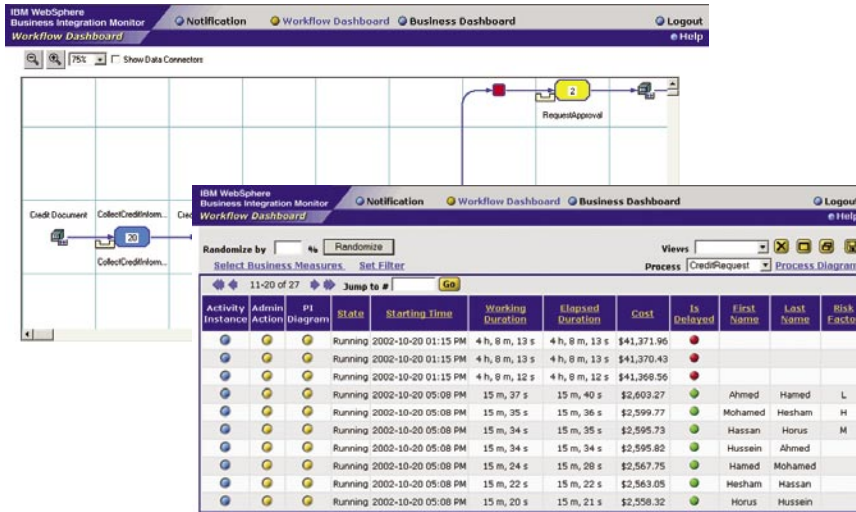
IBM WebSphere
Business Integration Monitor
Workflow Dashboard

Notification Workflow Dashboard Business Dashboard Logout
Help

75% Show Data Connectors

2
RequestApproval

Credit Document CollectCreditInform... Cre
20
CollectCreditInform...

IBM WebSphere
Business Integration Monitor
Workflow Dashboard

Notification Workflow Dashboard Business Dashboard Logout
Help

Randomize by % Randomize
Views
Select Business Measures Set Filter
Process CreditRequest Process Diagram

11-20 of 27 Jump to # Go

| Activity Instance | Admin Action | PI Diagram | State | Starting Time | Working Duration | Elapsed Duration | Cost | Is Delayed | First Name | Last Name | Risk Factor |
|---|---|---|---|---|---|---|---|---|---|---|---|
| | | | Running | 2002-10-20 01:15 PM | 4 h, 8 m, 13 s | 4 h, 8 m, 13 s | $41,371.96 | | | | |
| | | | Running | 2002-10-20 01:15 PM | 4 h, 8 m, 13 s | 4 h, 8 m, 13 s | $41,370.43 | | | | |
| | | | Running | 2002-10-20 01:15 PM | 4 h, 8 m, 12 s | 4 h, 8 m, 12 s | $41,368.56 | | | | |
| | | | Running | 2002-10-20 05:08 PM | 15 m, 37 s | 15 m, 40 s | $2,603.27 | | Ahmed | Hamed | L |
| | | | Running | 2002-10-20 05:08 PM | 15 m, 35 s | 15 m, 36 s | $2,599.77 | | Mohamed | Hesham | H |
| | | | Running | 2002-10-20 05:08 PM | 15 m, 34 s | 15 m, 35 s | $2,595.73 | | Hassan | Horus | M |
| | | | Running | 2002-10-20 05:08 PM | 15 m, 34 s | 15 m, 34 s | $2,595.82 | | Hussein | Ahmed | |
| | | | Running | 2002-10-20 05:08 PM | 15 m, 24 s | 15 m, 28 s | $2,567.75 | | Hamed | Mohamed | |
| | | | Running | 2002-10-20 05:08 PM | 15 m, 22 s | 15 m, 22 s | $2,563.05 | | Hesham | Hassan | |
| | | | Running | 2002-10-20 05:08 PM | 15 m, 20 s | 15 m, 21 s | $2,558.32 | | Horus | Hussein | |